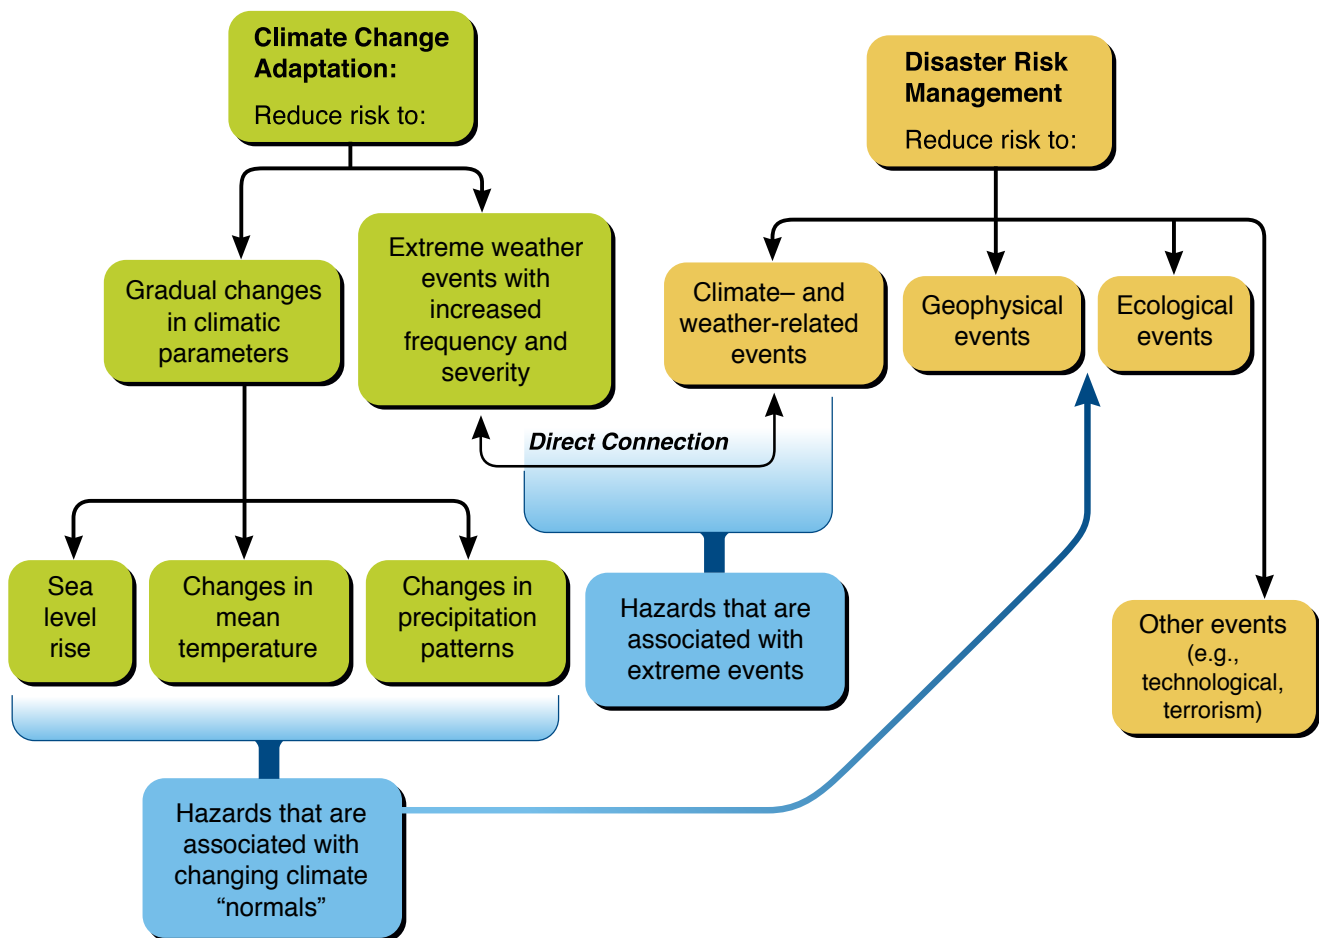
Climate Change Adaptation:

Reduce risk to:

Gradual changes in climatic parameters

Extreme weather events with increased frequency and severity

Sea level rise

Changes in mean temperature

Changes in precipitation patterns

Hazards that are associated with changing climate “normals”

Direct Connection

Hazards that are associated with extreme events

Disaster Risk Management

Reduce risk to:

Climate– and weather-related events

Geophysical events

Ecological events

Other events (e.g., technological, terrorism)